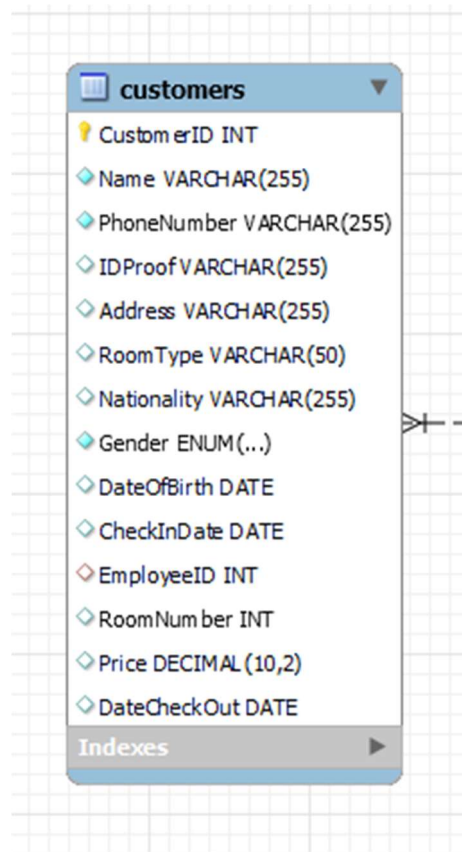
customers

CustomerID INT
Name VARCHAR(255)
PhoneNumber VARCHAR(255)
IDProof VARCHAR(255)
Address VARCHAR(255)
RoomType VARCHAR(50)
Nationality VARCHAR(255)
Gender ENUM(...)
DateOfBirth DATE
CheckInDate DATE
EmployeeID INT
RoomNumber INT
Price DECIMAL(10,2)
DateCheckOut DATE

Indexes